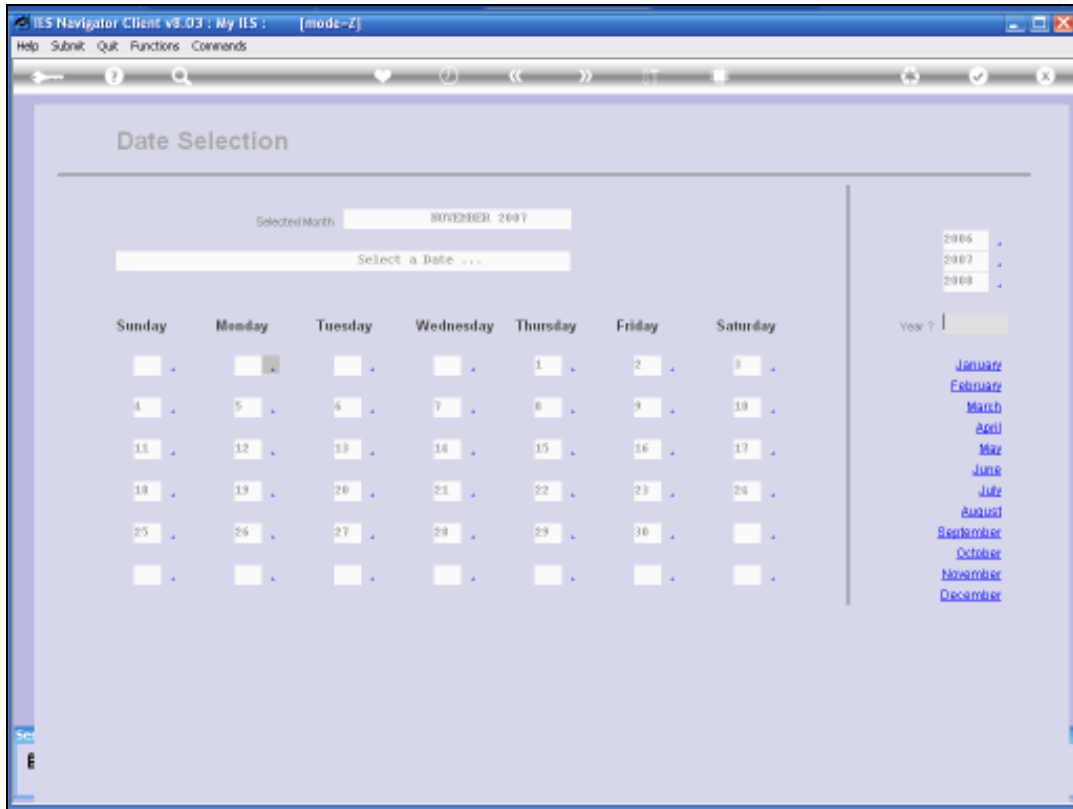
IES Navigator Client v8.03 : My IES : [mode-Z]

Help Submit Quit Functions Commands

Date Selection

Selected Month NOVEMBER 2007

Select a Date ...

2006
2007
2008

Year ?

| Sunday | Monday | Tuesday | Wednesday | Thursday | Friday | Saturday |
|---|---|---|---|---|---|---|
| | | | | 1 | 2 | 3 |
| 4 | 5 | 6 | 7 | 8 | 9 | 10 |
| 11 | 12 | 13 | 14 | 15 | 16 | 17 |
| 18 | 19 | 20 | 21 | 22 | 23 | 24 |
| 25 | 26 | 27 | 28 | 29 | 30 | |
| | | | | | | |

January
February
March
April
May
June
July
August
September
October
November
December